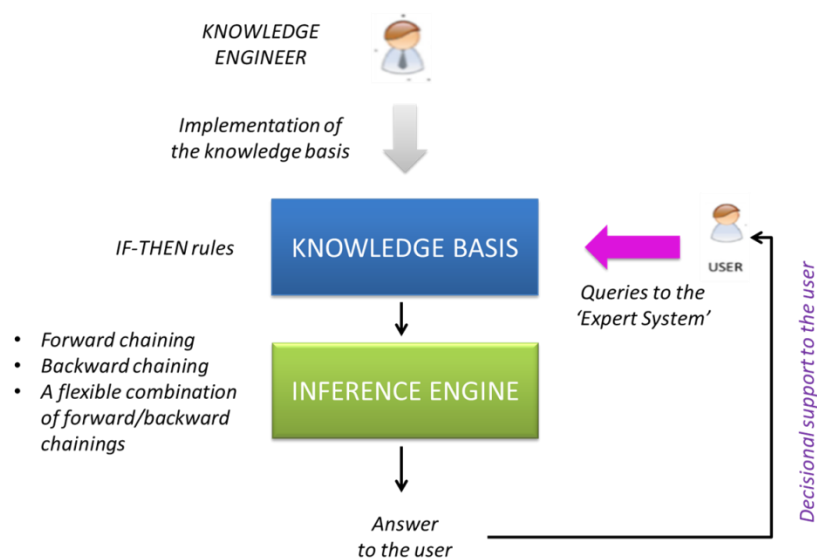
KNOWLEDGE ENGINEER

Implementation of the knowledge basis

IF-THEN rules

KNOWLEDGE BASIS

USER

Queries to the 'Expert System'

• Forward chaining
• Backward chaining
• A flexible combination of forward/backward chainings

INFERENCE ENGINE

Answer to the user

Decisional support to the user